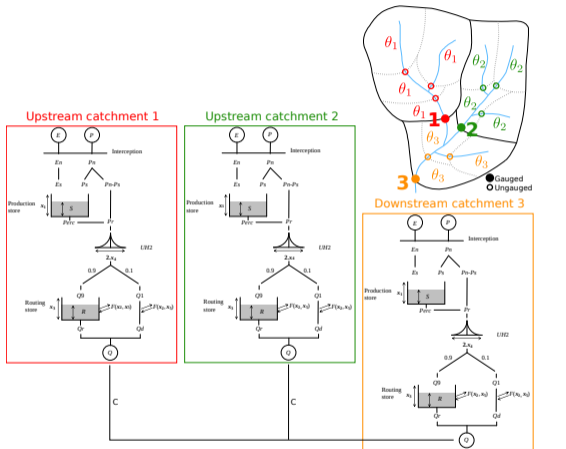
$\theta_1$ $\theta_1$ $\theta_1$ $\theta_1$ $\theta_2$ $\theta_2$ $\theta_2$ $\theta_2$ $\theta_3$ $\theta_3$ $\theta_3$ $\theta_3$

1 2 3

Gauged
Ungauged

Upstream catchment 1

E P
Interception
En Pn
Es Ps Pn-Ps
Production store
$x_1$ S
Perc
Pr
UH2
$2.x_4$
0.9 0.1
Q9 Q1
Routing store
$x_3$ R
$F(x_2, x_3)$ $F(x_2, x_3)$
Qr Qd
Q

Upstream catchment 2

E P
Interception
En Pn
Es Ps Pn-Ps
Production store
$x_1$ S
Perc
Pr
UH2
$2.x_4$
0.9 0.1
Q9 Q1
Routing store
$x_3$ R
$F(x_2, x_3)$ $F(x_2, x_3)$
Qr Qd
Q

Downstream catchment 3

E P
Interception
En Pn
Es Ps Pn-Ps
Production store
$x_1$ S
Perc
Pr
UH2
$2.x_4$
0.9 0.1
Q9 Q1
Routing store
$x_3$ R
$F(x_2, x_3)$ $F(x_2, x_3)$
Qr Qd
Q

C C